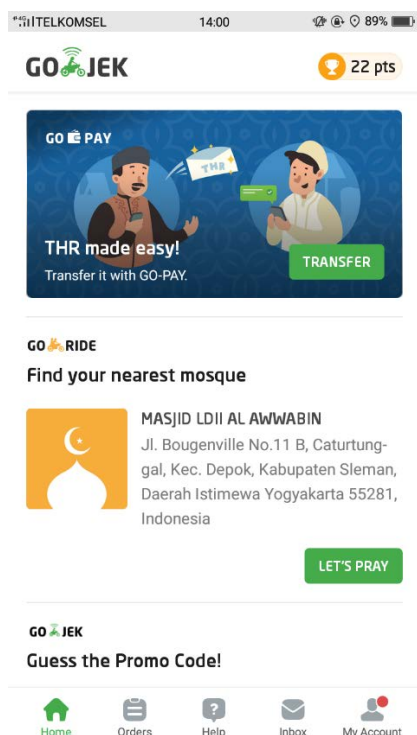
TELKOMSEL 14:00 89%

GOJEK

22 pts

GO PAY

THR

THR made easy!

Transfer it with GO-PAY.

TRANSFER

GO RIDE

Find your nearest mosque

MASJID LDII AL AWWABIN

Jl. Bougenville No.11 B, Caturtunggal, Kec. Depok, Kabupaten Sleman, Daerah Istimewa Yogyakarta 55281, Indonesia

LET'S PRAY

GOJEK

Guess the Promo Code!

Home Orders Help Inbox My Account